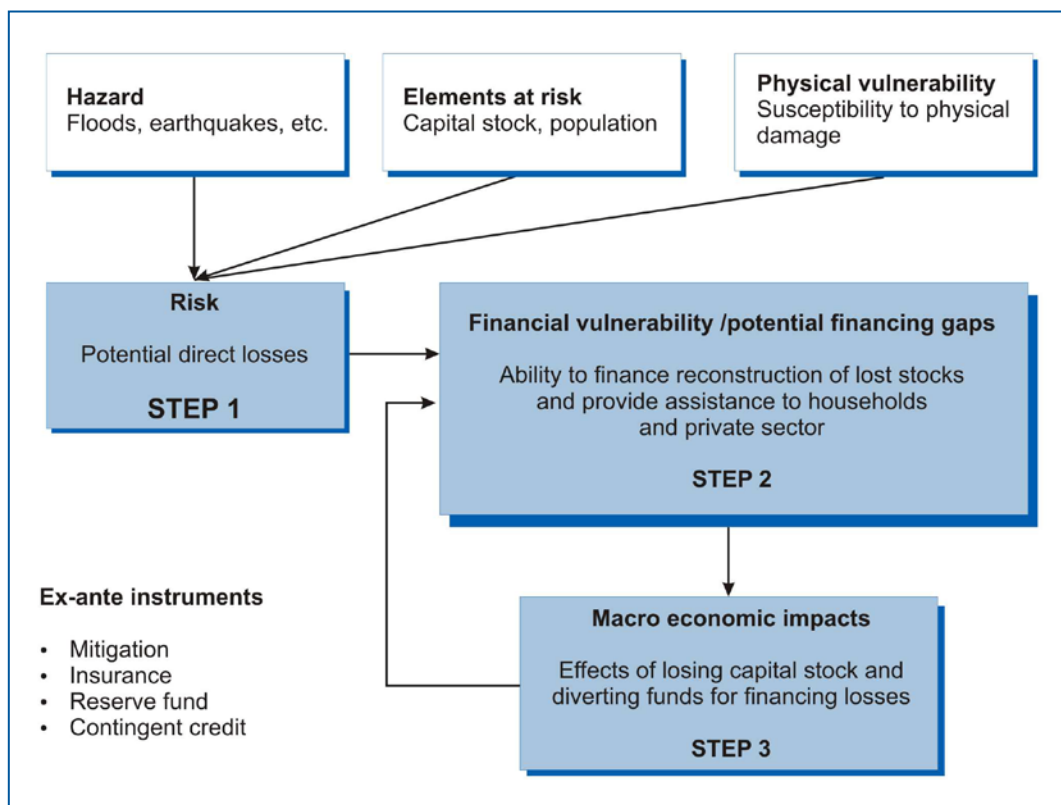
**Hazard**
Floods, earthquakes, etc.

**Elements at risk**
Capital stock, population

**Physical vulnerability**
Susceptibility to physical damage

**Risk**

Potential direct losses

**STEP 1**

**Financial vulnerability /potential financing gaps**

Ability to finance reconstruction of lost stocks and provide assistance to households and private sector

**STEP 2**

**Ex-ante instruments**

- Mitigation
- Insurance
- Reserve fund
- Contingent credit

**Macro economic impacts**

Effects of losing capital stock and diverting funds for financing losses

**STEP 3**